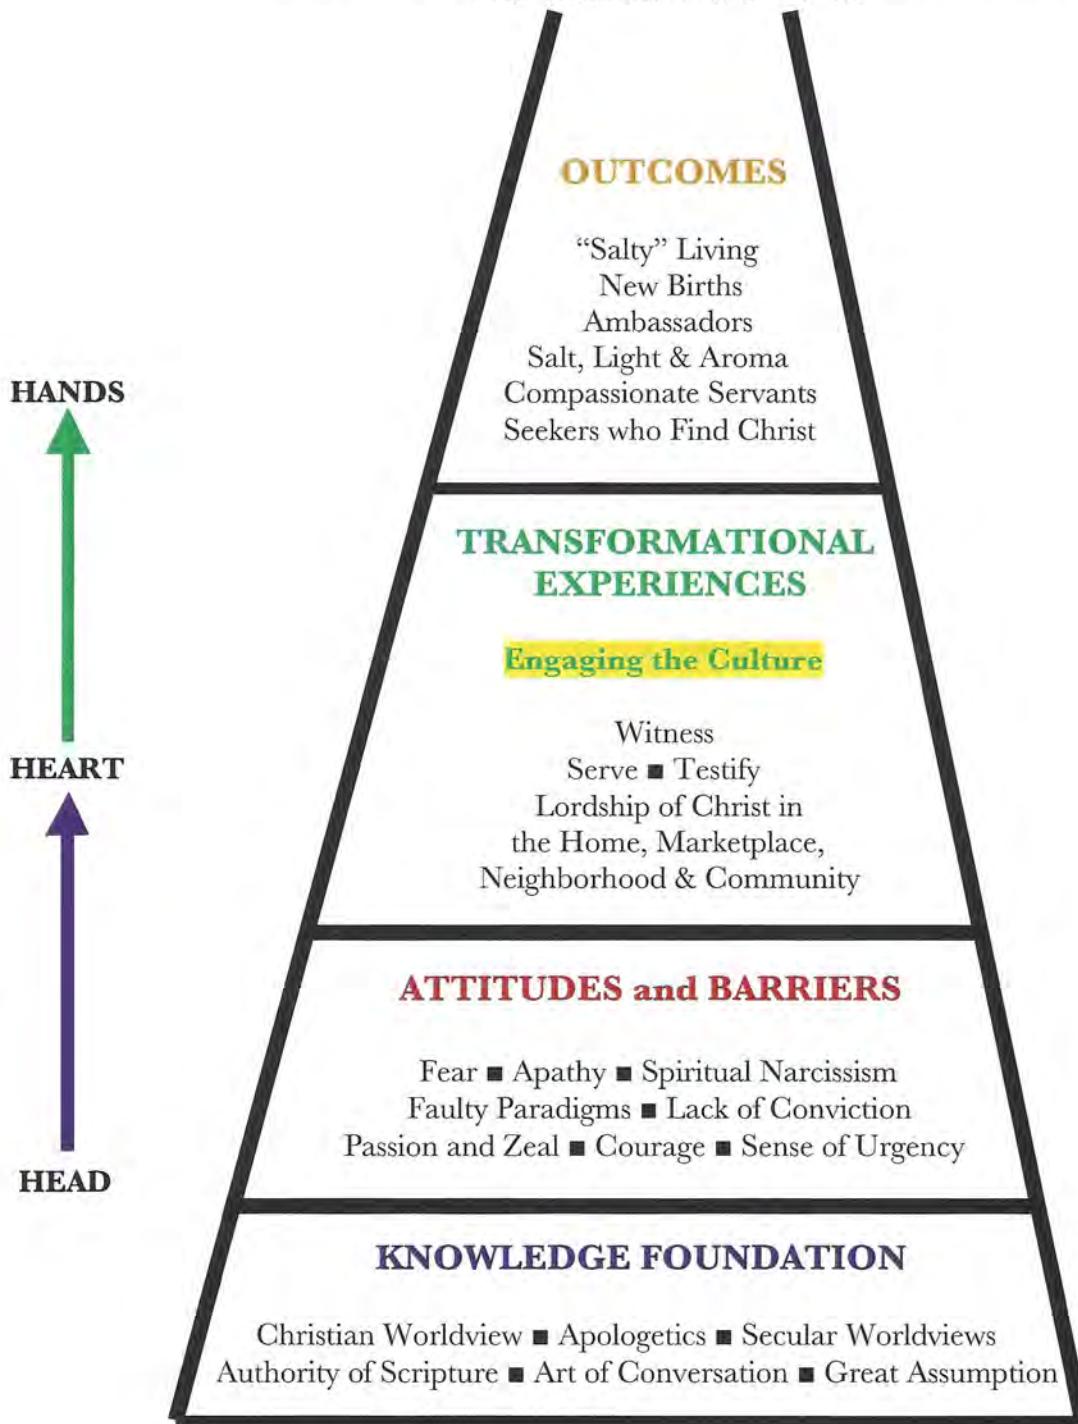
HANDS

HEART

HEAD

OUTCOMES

"Salty" Living
New Births
Ambassadors
Salt, Light & Aroma
Compassionate Servants
Seekers who Find Christ

TRANSFORMATIONAL EXPERIENCES

Engaging the Culture

Witness
Serve ■ Testify
Lordship of Christ in the Home, Marketplace, Neighborhood & Community

ATTITUDES and BARRIERS

Fear ■ Apathy ■ Spiritual Narcissism
Faulty Paradigms ■ Lack of Conviction
Passion and Zeal ■ Courage ■ Sense of Urgency

KNOWLEDGE FOUNDATION

Christian Worldview ■ Apologetics ■ Secular Worldviews
Authority of Scripture ■ Art of Conversation ■ Great Assumption